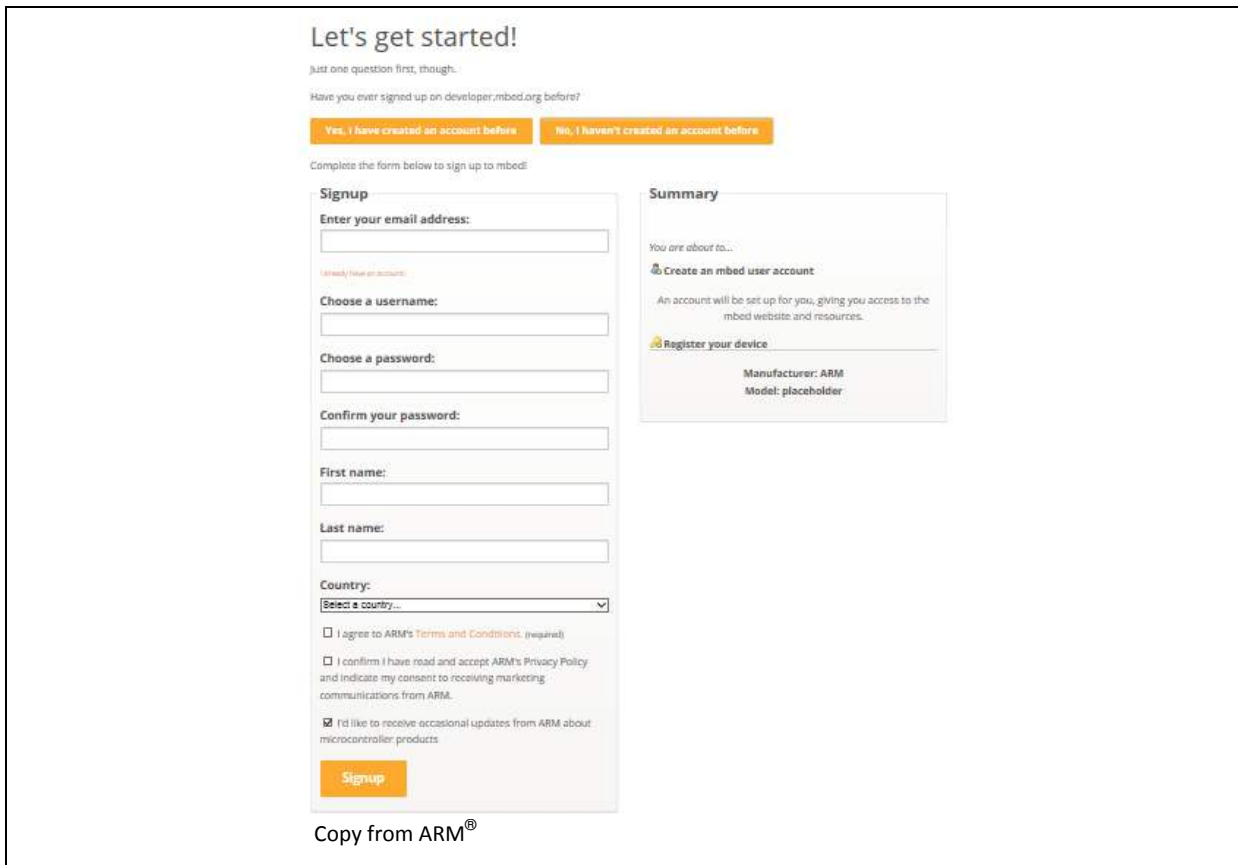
Let's get started!

Just one question first, though.

Have you ever signed up on developer.mbed.org before?

Yes, I have created an account before

No, I haven't created an account before

Complete the form below to sign up to mbed!

Signup

Enter your email address:

I already have an account

Choose a username:

Choose a password:

Confirm your password:

First name:

Last name:

Country:

Select a country...

I agree to ARM's Terms and Conditions. (required)

I confirm I have read and accept ARM's Privacy Policy and indicate my consent to receiving marketing communications from ARM.

I'd like to receive occasional updates from ARM about microcontroller products

Signup

Summary

You are about to...

Create an mbed user account

An account will be set up for you, giving you access to the mbed website and resources.

Register your device

Manufacturer: ARM

Model: placeholder

Copy from ARM®